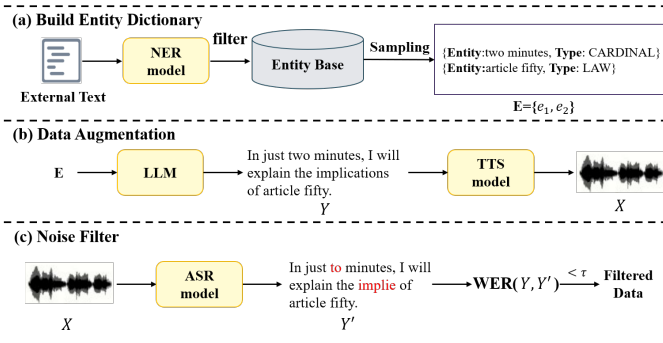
(a) Build Entity Dictionary

External Text

NER model

filter

Entity Base

Sampling

{Entity:two minutes, Type: CARDINAL}
{Entity:article fifty, Type: LAW}

E={$e_1$, $e_2$}

(b) Data Augmentation

E

LLM

In just two minutes, I will explain the implications of article fifty.

$Y$

TTS model

$X$

(c) Noise Filter

$X$

ASR model

In just to minutes, I will explain the implie of article fifty.

$Y'$

WER($Y$, $Y'$) $< \tau$

Filtered Data